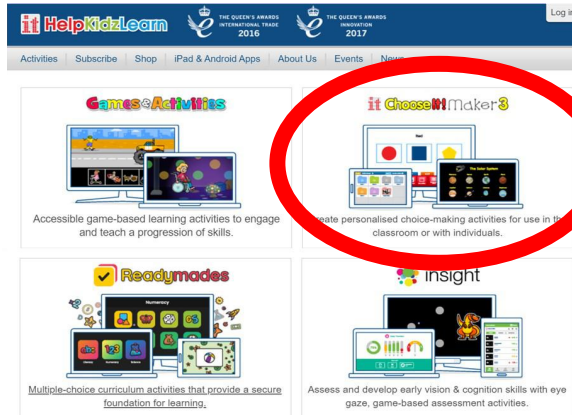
it HelpKidzLearn

THE QUEEN'S AWARDS INTERNATIONAL TRADE 2016

THE QUEEN'S AWARDS INNOVATION 2017

Log in

Activities | Subscribe | Shop | iPad & Android Apps | About Us | Events | News

Games & Activities

Accessible game-based learning activities to engage and teach a progression of skills.

it ChooseIt! Maker 3

Red

The Solar System

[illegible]eate personalised choice-making activities for use in th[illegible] classroom or with individuals.

Readymades

Numeracy

Multiple-choice curriculum activities that provide a secure foundation for learning.

insight

Assess and develop early vision & cognition skills with eye gaze, game-based assessment activities.